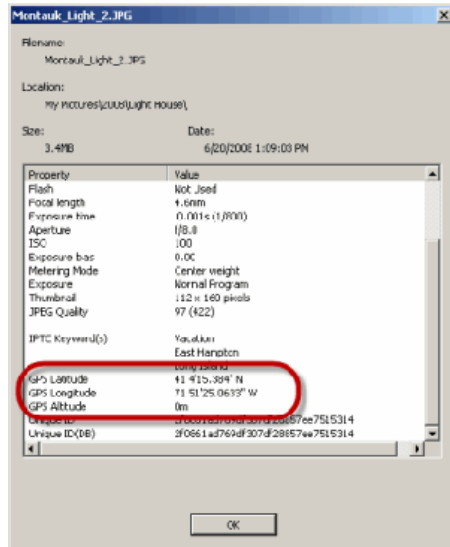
Montauk_Light_2.JPG

Filename:
Montauk_Light_2.JPG

Location:
My Pictures\2008\Light House\

Size:
3.4MB

Date:
6/20/2008 1:09:03 PM

| Property | Value |
|---|---|
| Flash | Not Used |
| Focal length | 4.6mm |
| Exposure time | 0.001s (1/800) |
| Aperture | f/8.0 |
| ISO | 100 |
| Exposure bias | 0.00 |
| Metering Mode | Center weight |
| Exposure | Normal Program |
| Thumbnail | 112 x 160 pixels |
| JPEG Quality | 97 (422) |
| IPTC Keyword(s) | Vacation |
| | East Hampton |
| | Long Island |
| GPS Latitude | 41 4'15.384" N |
| GPS Longitude | 71 51'25.0633" W |
| GPS Altitude | 0m |
| UniqueID | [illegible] |
| Unique ID(DB) | 2f0861ad769df307df28657ee7515314 |

OK